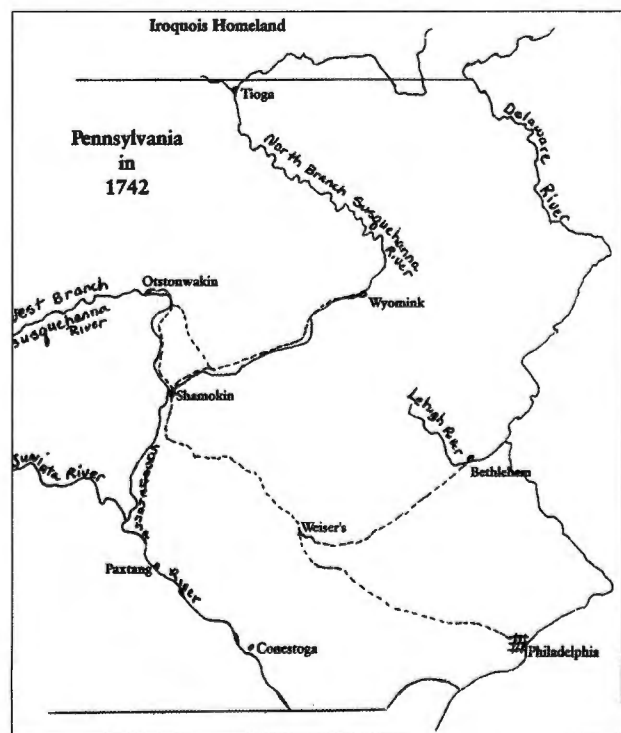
Iroquois Homeland

Pennsylvania in 1742

Tioga

North Branch Susquehanna River

Delaware River

West Branch Susquehanna River

Otstonwakin

Wyomink

Shamokin

Lehigh River

Bethlehem

Juniata River

Susquehanna

Weiser's

Paxtang

River

Conestoga

Philadelphia